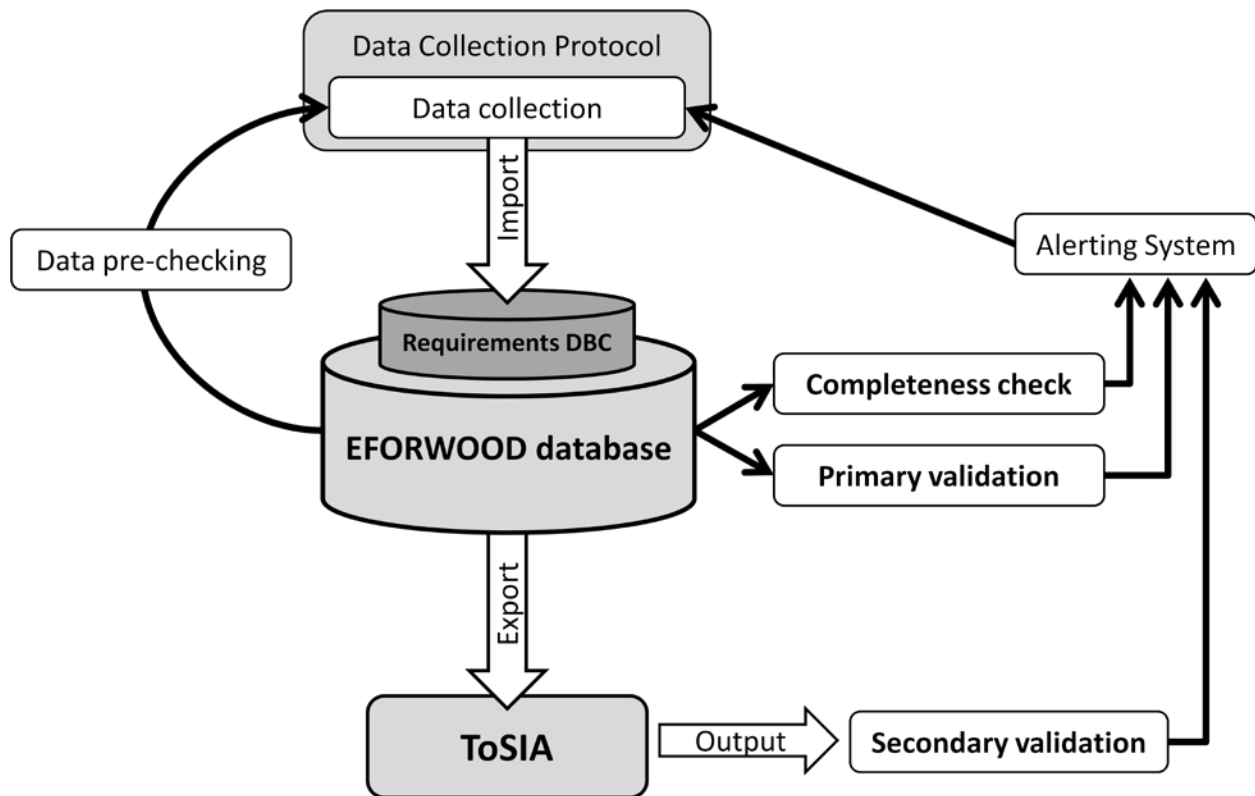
Data Collection Protocol

Data collection

Import

Data pre-checking

Alerting System

Requirements DBC

Completeness check

EFORWOOD database

Primary validation

Export

ToSIA

Output

Secondary validation